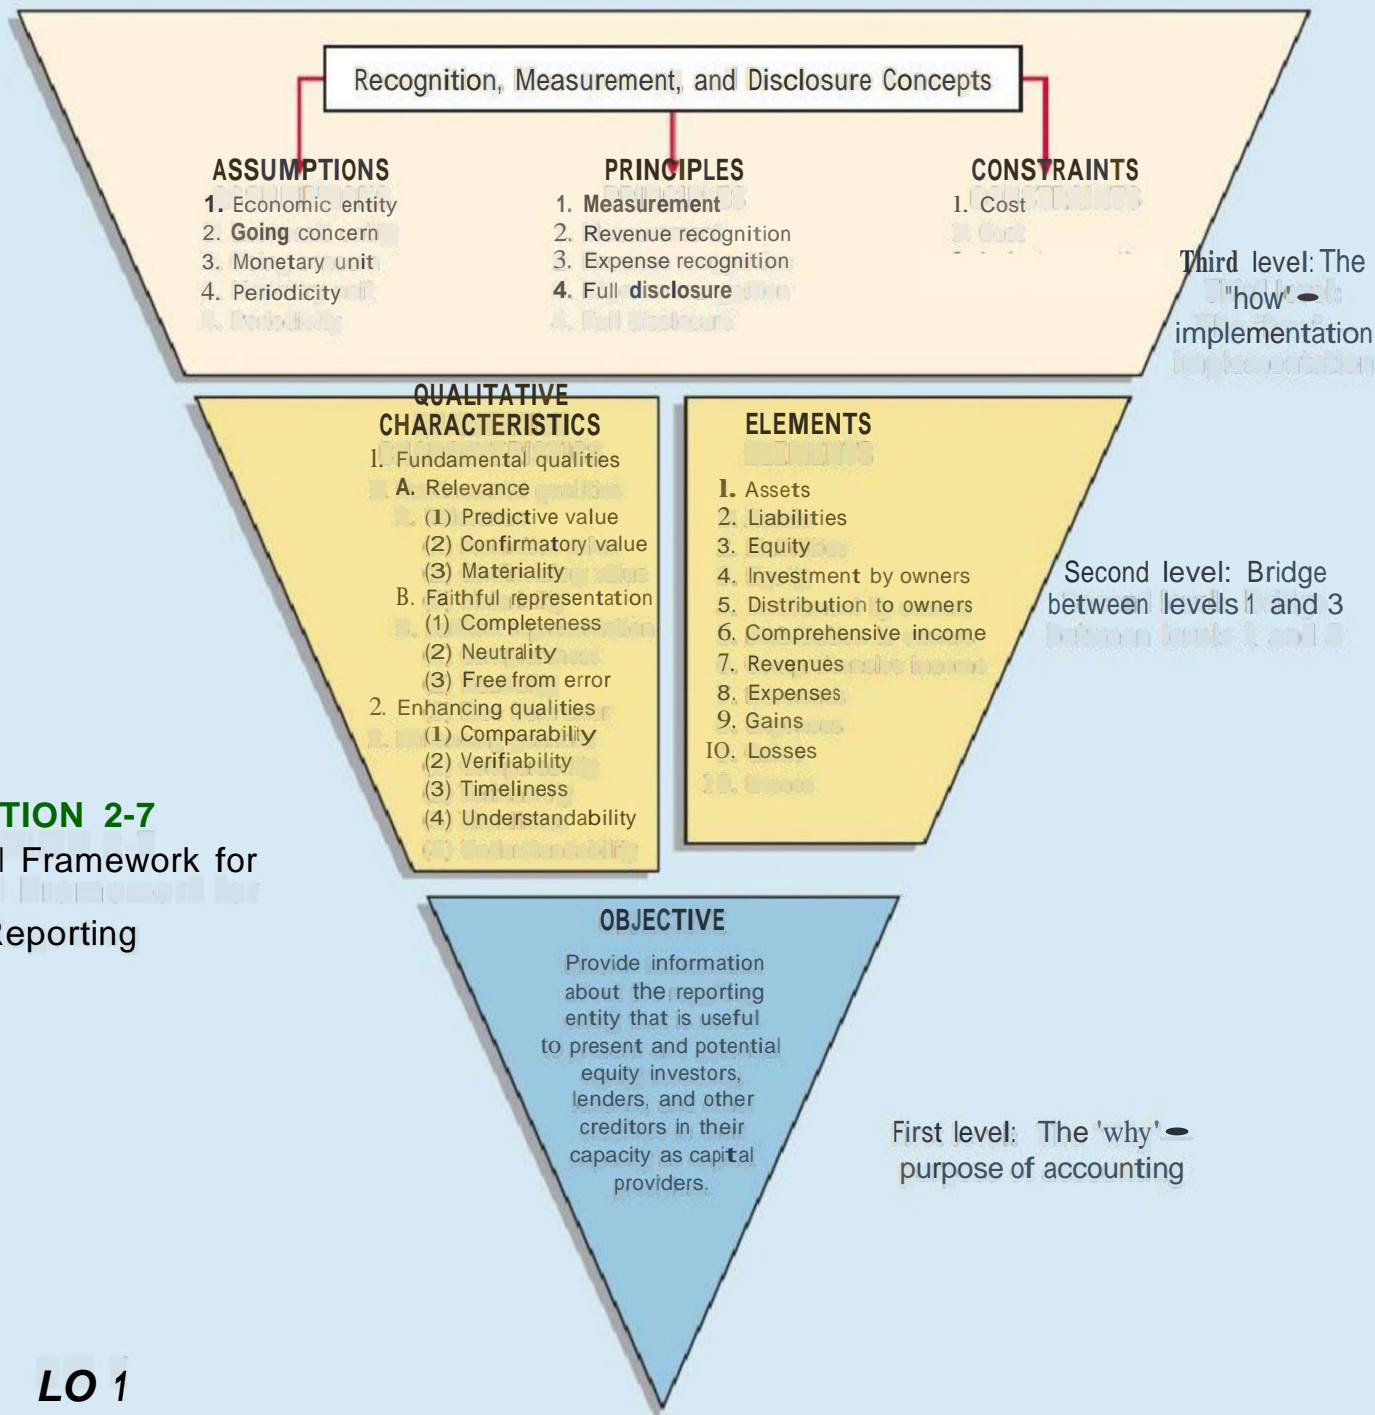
Recognition, Measurement, and Disclosure Concepts

ASSUMPTIONS
1. Economic entity
2. Going concern
3. Monetary unit
4. Periodicity

PRINCIPLES
1. Measurement
2. Revenue recognition
3. Expense recognition
4. Full disclosure

CONSTRAINTS
1. Cost

Third level: The "how" — implementation

QUALITATIVE CHARACTERISTICS
1. Fundamental qualities
A. Relevance
(1) Predictive value
(2) Confirmatory value
(3) Materiality
B. Faithful representation
(1) Completeness
(2) Neutrality
(3) Free from error
2. Enhancing qualities
(1) Comparability
(2) Verifiability
(3) Timeliness
(4) Understandability

ELEMENTS
1. Assets
2. Liabilities
3. Equity
4. Investment by owners
5. Distribution to owners
6. Comprehensive income
7. Revenues
8. Expenses
9. Gains
10. Losses

Second level: Bridge between levels 1 and 3

TION 2-7
l Framework for
Reporting

OBJECTIVE
Provide information about the reporting entity that is useful to present and potential equity investors, lenders, and other creditors in their capacity as capital providers.

First level: The 'why' — purpose of accounting

LO 1